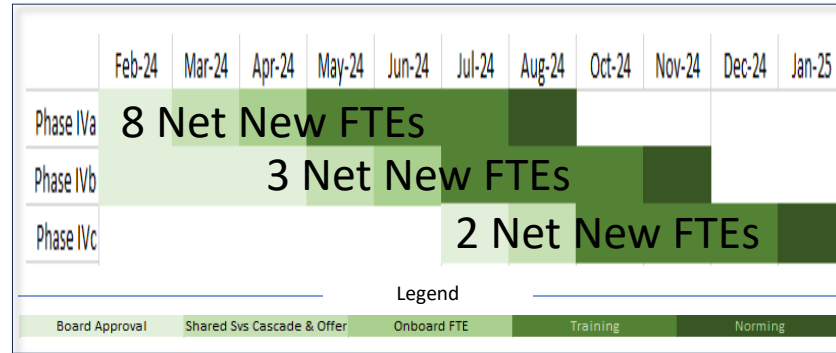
| | Feb-24 | Mar-24 | Apr-24 | May-24 | Jun-24 | Jul-24 | Aug-24 | Oct-24 | Nov-24 | Dec-24 | Jan-25 |
|---|---|---|---|---|---|---|---|---|---|---|---|
| Phase IVa | 8 Net New FTEs | | | | | | | | | | |
| Phase IVb | | | 3 Net New FTEs | | | | | | | | |
| Phase IVc | | | | | | 2 Net New FTEs | | | | | |

Legend

| Board Approval | Shared Svs Cascade & Offer | Onboard FTE | Training | Norming |
|---|---|---|---|---|